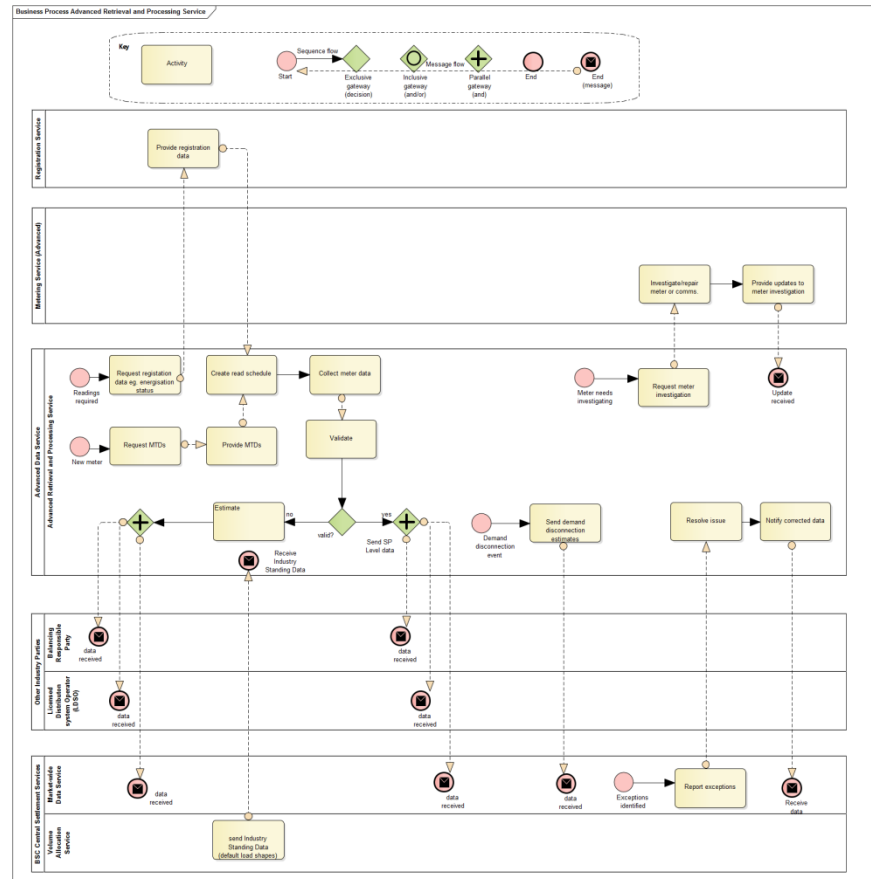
Business Process Advanced Retrieval and Processing Service

Key

Activity

Sequence flow

Start

Exclusive gateway (decision)

Inclusive gateway (and/or)

Message flow

Parallel gateway (and)

End

End (message)

Registration Service

Provide registration data

Metering Service (Advanced)

Investigate/repair meter or comms.

Provide updates to meter investigation

Advanced Data Service

Advanced Retrieval and Processing Service

Readings required

Request registration data eg. energisation status

Create read schedule

Collect meter data

Meter needs investigating

Request meter investigation

Update received

New meter

Request MTDs

Provide MTDs

Validate

Estimate

no

valid?

yes

Send SP Level data

Demand disconnection event

Send demand disconnection estimates

Resolve issue

Notify corrected data

Receive Industry Standing Data

Other Industry Parties

Balancing Responsible Party

data received

data received

Licensed Distribution system Operator (LDSO)

data received

data received

BSC Central Settlement Services

Marketwide Data Service

data received

data received

data received

Exceptions identified

Report exceptions

Receive data

Volume Allocation Service

send Industry Standing Data (default load shapes)